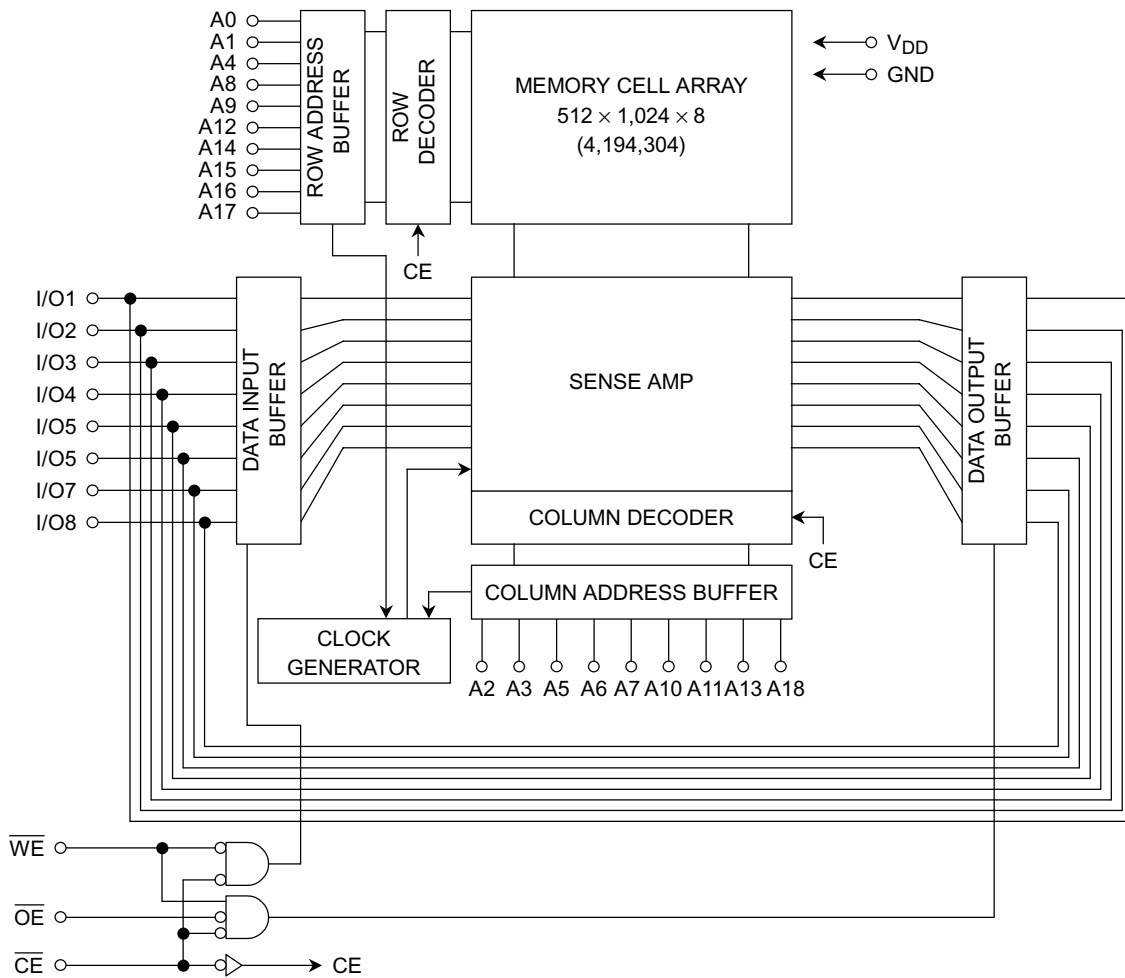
A0
A1
A4
A8
A9
A12
A14
A15
A16
A17

ROW ADDRESS BUFFER

ROW DECODER

CE

MEMORY CELL ARRAY
$512 \times 1{,}024 \times 8$
(4,194,304)

$V_{DD}$
GND

I/O1
I/O2
I/O3
I/O4
I/O5
I/O5
I/O7
I/O8

DATA INPUT BUFFER

SENSE AMP

COLUMN DECODER

CE

DATA OUTPUT BUFFER

COLUMN ADDRESS BUFFER

CLOCK GENERATOR

A2 A3 A5 A6 A7 A10 A11 A13 A18

$\overline{WE}$
$\overline{OE}$
$\overline{CE}$

CE